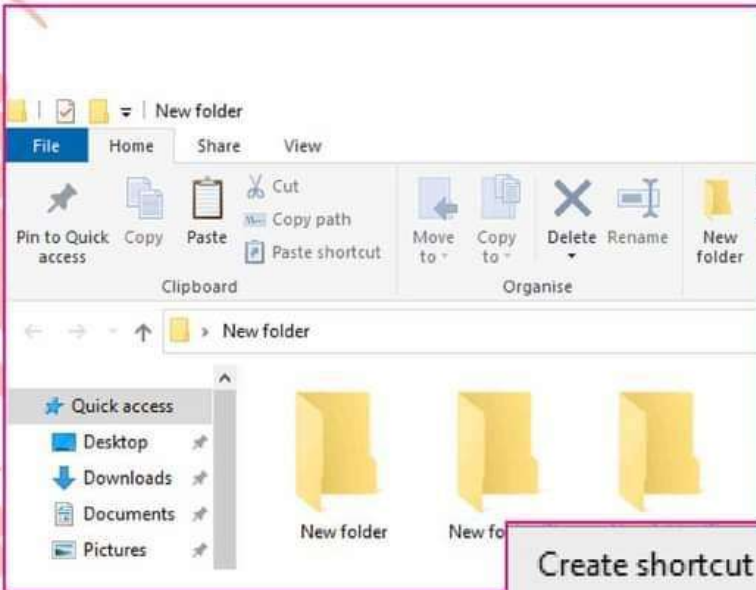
New folder

File Home Share View

Pin to Quick access Copy Paste Cut Copy path Paste shortcut
Clipboard

Move to Copy to Delete Rename
Organise

New folder

New folder

Quick access
Desktop
Downloads
Documents
Pictures

New folder
New fo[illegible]

Create shortcut